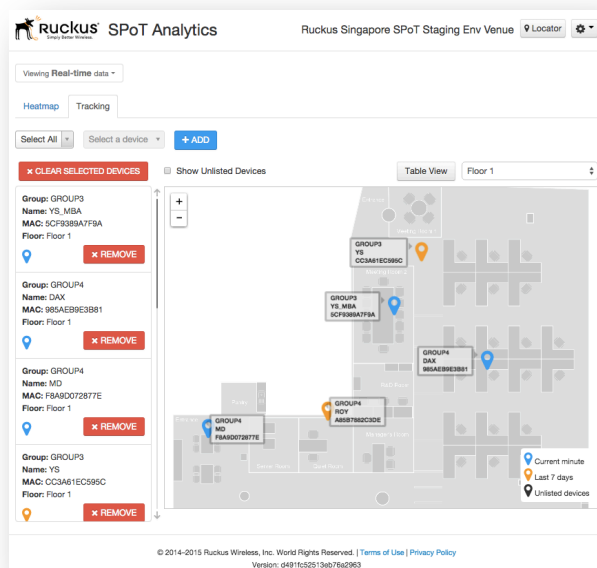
Ruckus Simply Better Wireless. SPoT Analytics

Ruckus Singapore SPoT Staging Env Venue

Locator

Viewing Real-time data

Heatmap

Tracking

Select All

Select a device

+ ADD

CLEAR SELECTED DEVICES

Show Unlisted Devices

Table View

Floor 1

Group: GROUP3
Name: YS_MBA
MAC: 5CF9389A7F9A
Floor: Floor 1

REMOVE

Group: GROUP4
Name: DAX
MAC: 985AEB9E3B81
Floor: Floor 1

REMOVE

Group: GROUP4
Name: MD
MAC: F8A9D072877E
Floor: Floor 1

REMOVE

Group: GROUP3
Name: YS
MAC: CC3A61EC595C
Floor: Floor 1

REMOVE

+
−

GROUP3
YS
CC3A61EC595C

GROUP3
YS_MBA
5CF9389A7F9A

GROUP4
DAX
985AEB9E3B81

GROUP4
ROY
A85B7862C3DE

GROUP4
MD
F8A9D072877E

Current minute
Last 7 days
Unlisted devices

© 2014-2015 Ruckus Wireless, Inc. World Rights Reserved. | Terms of Use | Privacy Policy
Version: d491fc52513eb76a2963